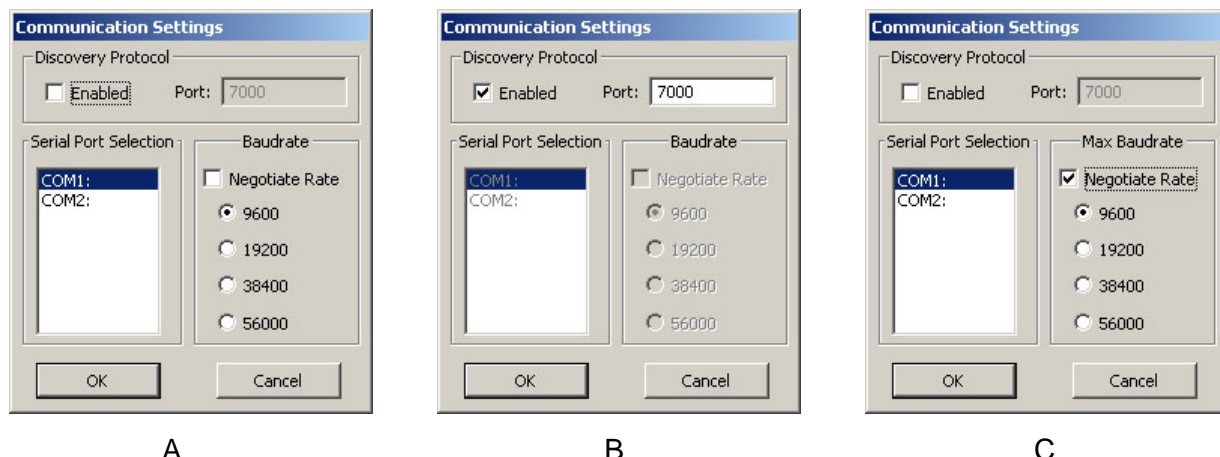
Communication Settings
Discovery Protocol
Enabled
Port: 7000
Serial Port Selection
COM1:
COM2:
Baudrate
Negotiate Rate
9600
19200
38400
56000
OK
Cancel

A

Communication Settings
Discovery Protocol
Enabled
Port: 7000
Serial Port Selection
COM1:
COM2:
Baudrate
Negotiate Rate
9600
19200
38400
56000
OK
Cancel

B

Communication Settings
Discovery Protocol
Enabled
Port: 7000
Serial Port Selection
COM1:
COM2:
Max Baudrate
Negotiate Rate
9600
19200
38400
56000
OK
Cancel

C